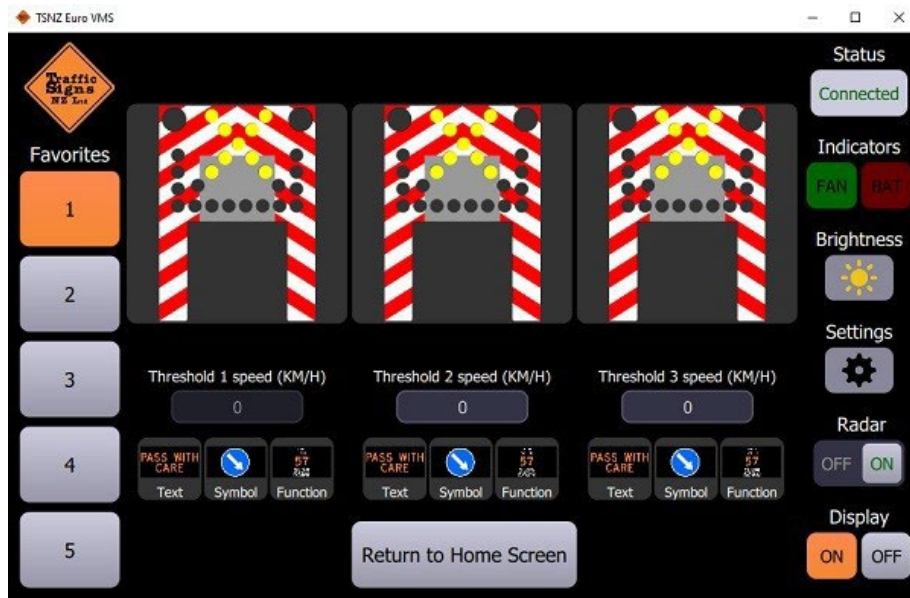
TSNZ Euro VMS

Traffic Signs NZ Ltd

Favorites

1

2

3

4

5

Threshold 1 speed (KM/H)

0

PASS WITH CARE
Text

Symbol

57
Function

Threshold 2 speed (KM/H)

0

PASS WITH CARE
Text

Symbol

57
Function

Threshold 3 speed (KM/H)

0

PASS WITH CARE
Text

Symbol

57
Function

Return to Home Screen

Status

Connected

Indicators

FAN BAT

Brightness

Settings

Radar

OFF ON

Display

ON OFF